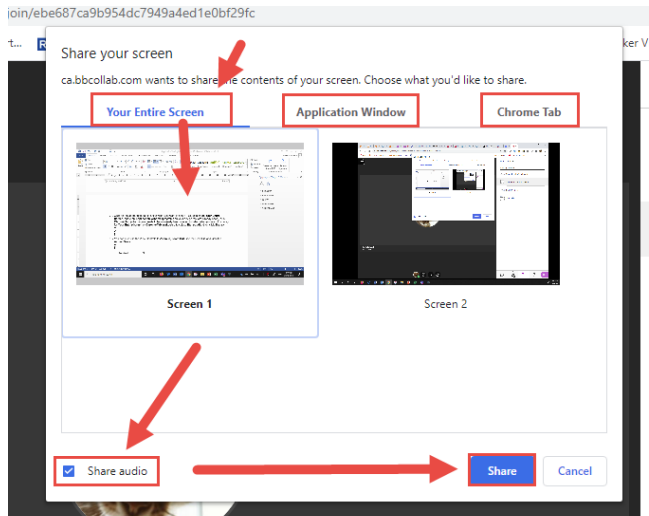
join/ebe687ca9b954dc7949a4ed1e0bf29fc

t... R ker V

Share your screen

ca.bbcollab.com wants to share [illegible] contents of your screen. Choose what you'd like to share.

Your Entire Screen

Application Window

Chrome Tab

Screen 1

Screen 2

Share audio

Share

Cancel